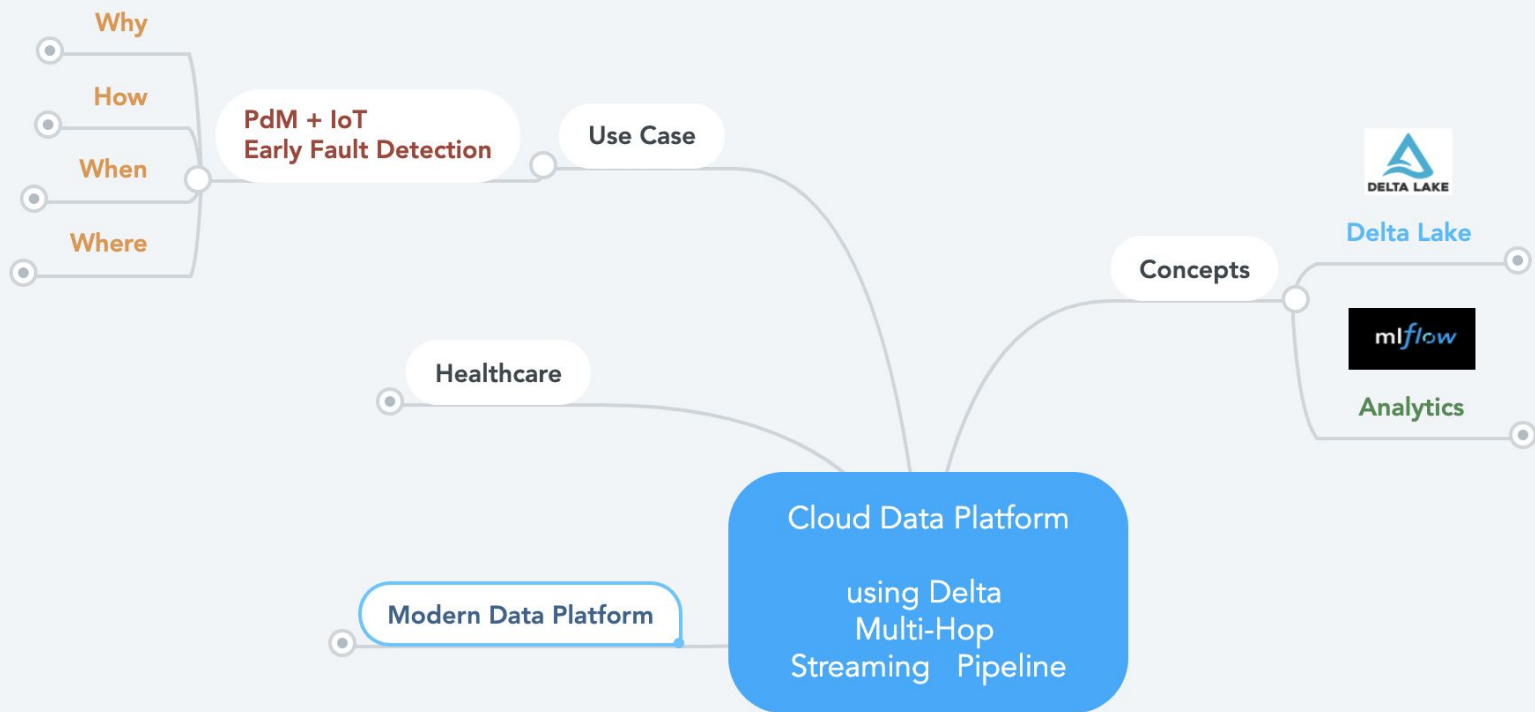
Why

How

When

Where

PdM + IoT
Early Fault Detection

Use Case

DELTA LAKE

Delta Lake

Concepts

mlflow

Analytics

Healthcare

Cloud Data Platform

using Delta
Multi-Hop
Streaming Pipeline

Modern Data Platform